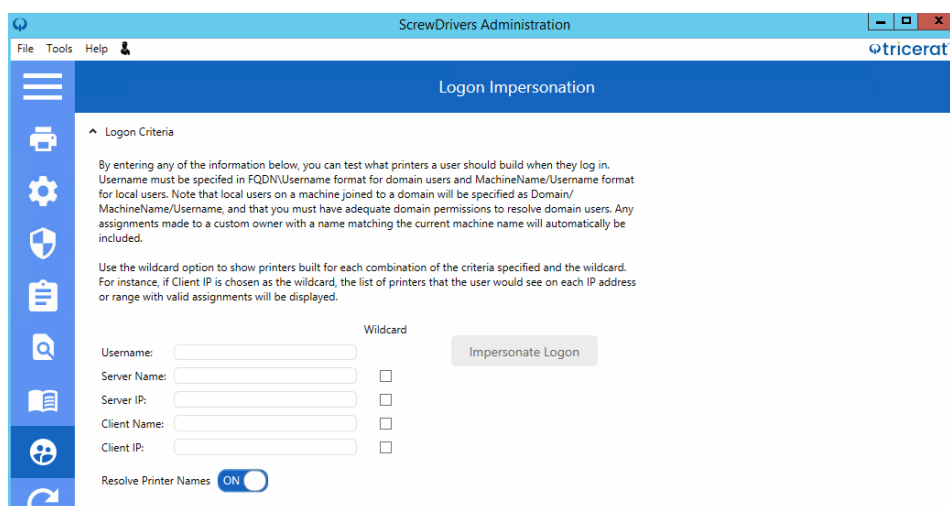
ScrewDrivers Administration

File Tools Help

tricerat

Logon Impersonation

Logon Criteria

By entering any of the information below, you can test what printers a user should build when they log in. Username must be specifed in FQDN\Username format for domain users and MachineName/Username format for local users. Note that local users on a machine joined to a domain will be specified as Domain/MachineName/Username, and that you must have adequate domain permissions to resolve domain users. Any assignments made to a custom owner with a name matching the current machine name will automatically be included.

Use the wildcard option to show printers built for each combination of the criteria specified and the wildcard. For instance, if Client IP is chosen as the wildcard, the list of printers that the user would see on each IP address or range with valid assignments will be displayed.

Wildcard

Username:

Server Name:

Server IP:

Client Name:

Client IP:

Impersonate Logon

Resolve Printer Names ON